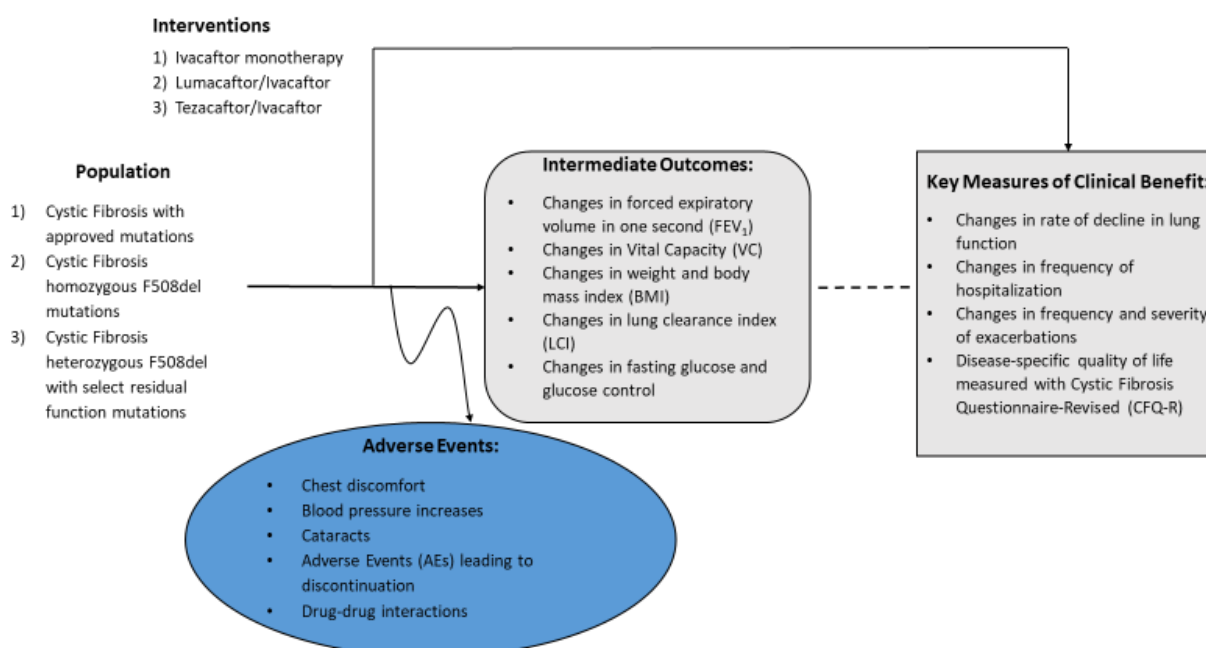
Interventions

1) Ivacaftor monotherapy
2) Lumacaftor/Ivacaftor
3) Tezacaftor/Ivacaftor

Population

1) Cystic Fibrosis with approved mutations
2) Cystic Fibrosis homozygous F508del mutations
3) Cystic Fibrosis heterozygous F508del with select residual function mutations

Intermediate Outcomes:

- Changes in forced expiratory volume in one second (FEV$_1$)
- Changes in Vital Capacity (VC)
- Changes in weight and body mass index (BMI)
- Changes in lung clearance index (LCI)
- Changes in fasting glucose and glucose control

Key Measures of Clinical Benefit:

- Changes in rate of decline in lung function
- Changes in frequency of hospitalization
- Changes in frequency and severity of exacerbations
- Disease-specific quality of life measured with Cystic Fibrosis Questionnaire-Revised (CFQ-R)

Adverse Events:

- Chest discomfort
- Blood pressure increases
- Cataracts
- Adverse Events (AEs) leading to discontinuation
- Drug-drug interactions